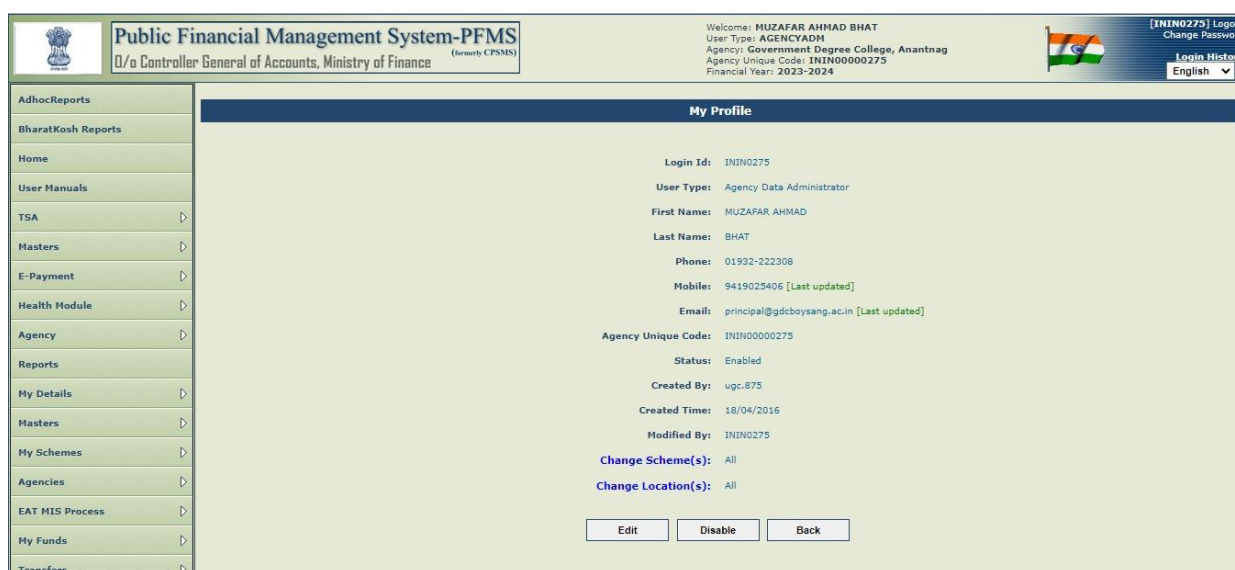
Public Financial Management System-PFMS (formerly CPSMS)
O/o Controller General of Accounts, Ministry of Finance

Welcome: MUZAFAR AHMAD BHAT
User Type: AGENCYADM
Agency: Government Degree College, Anantnag
Agency Unique Code: ININ00000275
Financial Year: 2023-2024

[ININ0275] Logo
Change Passwo
Login Histo
English

AdhocReports
BharatKosh Reports
Home
User Manuals
TSA
Masters
E-Payment
Health Module
Agency
Reports
My Details
Masters
My Schemes
Agencies
EAT MIS Process
My Funds
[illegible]

My Profile

Login Id: ININ0275
User Type: Agency Data Administrator
First Name: MUZAFAR AHMAD
Last Name: BHAT
Phone: 01932-222308
Mobile: 9419025406 [Last updated]
Email: principal@gdcboysang.ac.in [Last updated]
Agency Unique Code: ININ00000275
Status: Enabled
Created By: ugc.875
Created Time: 18/04/2016
Modified By: ININ0275
Change Scheme(s): All
Change Location(s): All

Edit Disable Back